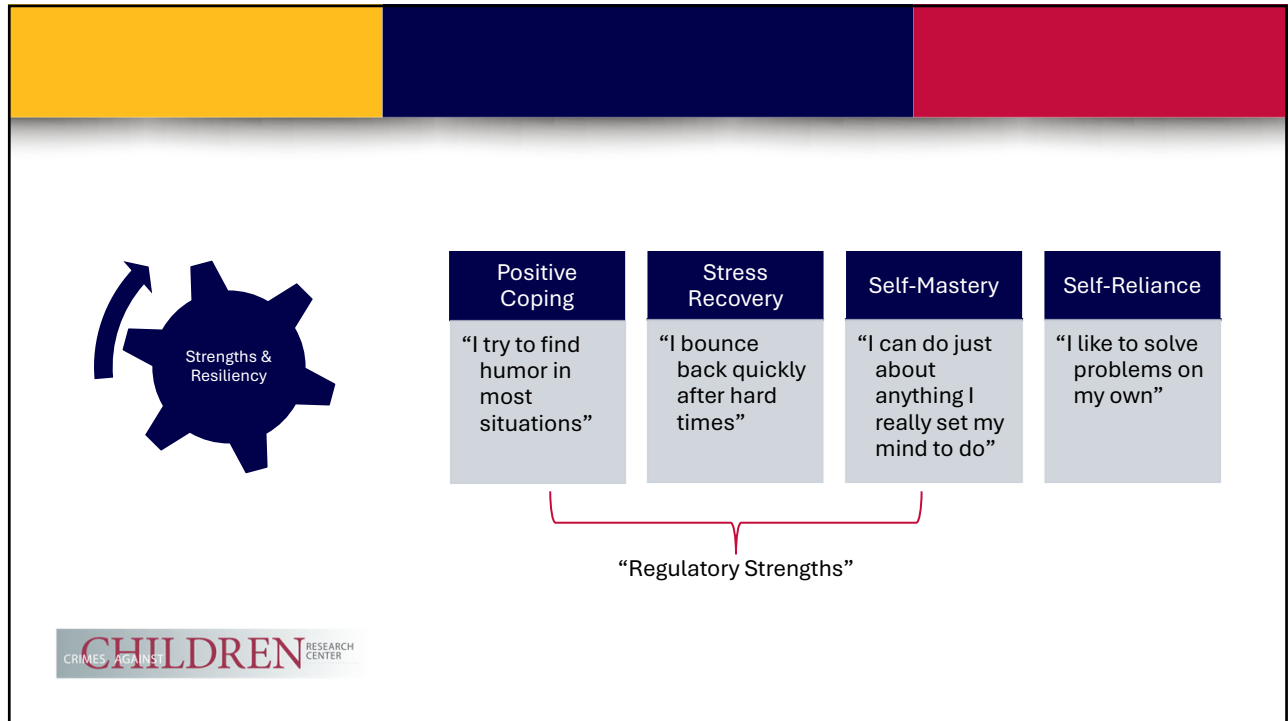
Strengths & Resiliency

| Positive Coping | Stress Recovery | Self-Mastery | Self-Reliance |
|---|---|---|---|
| “I try to find humor in most situations” | “I bounce back quickly after hard times” | “I can do just about anything I really set my mind to do” | “I like to solve problems on my own” |

“Regulatory Strengths”

CRIMES AGAINST CHILDREN RESEARCH CENTER